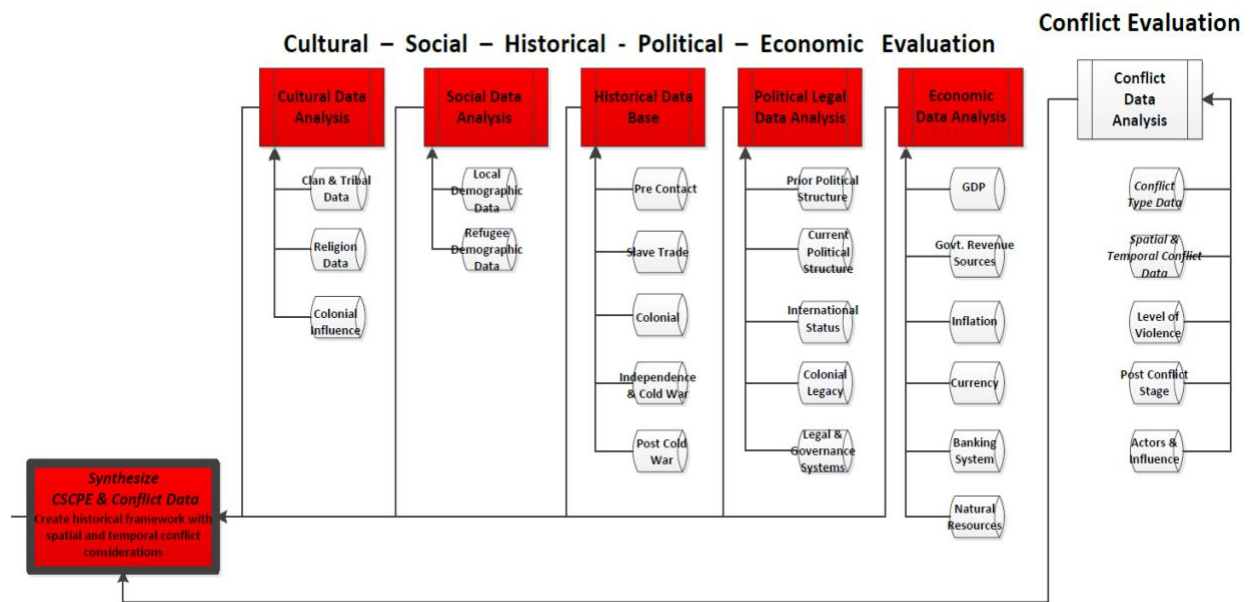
Conflict Evaluation

Cultural – Social – Historical - Political – Economic Evaluation

Cultural Data Analysis

Clan & Tribal Data

Religion Data

Colonial Influence

Social Data Analysis

Local Demographic Data

Refugee Demographic Data

Historical Data Base

Pre Contact

Slave Trade

Colonial

Independence & Cold War

Post Cold War

Political Legal Data Analysis

Prior Political Structure

Current Political Structure

International Status

Colonial Legacy

Legal & Governance Systems

Economic Data Analysis

GDP

Govt. Revenue Sources

Inflation

Currency

Banking System

Natural Resources

Conflict Data Analysis

Conflict Type Data

Spatial & Temporal Conflict Data

Level of Violence

Post Conflict Stage

Actors & Influence

Synthesize CSCPE & Conflict Data
Create historical framework with spatial and temporal conflict considerations